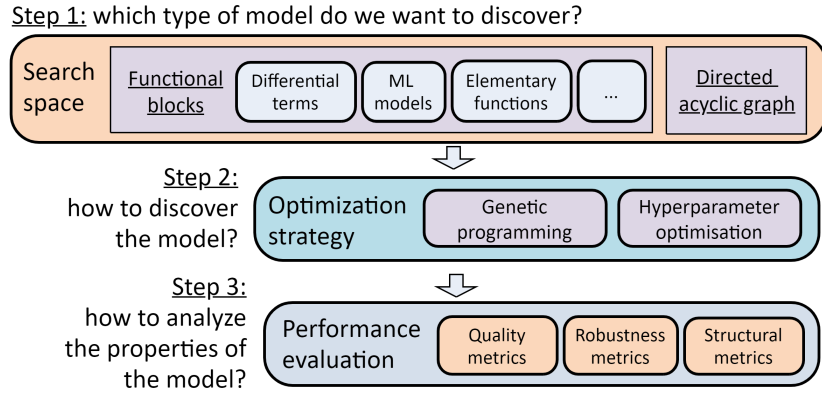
Step 1: which type of model do we want to discover?

Search space

Functional blocks

Differential terms

ML models

Elementary functions

...

Directed acyclic graph

Step 2: how to discover the model?

Optimization strategy

Genetic programming

Hyperparameter optimisation

Step 3: how to analyze the properties of the model?

Performance evaluation

Quality metrics

Robustness metrics

Structural metrics